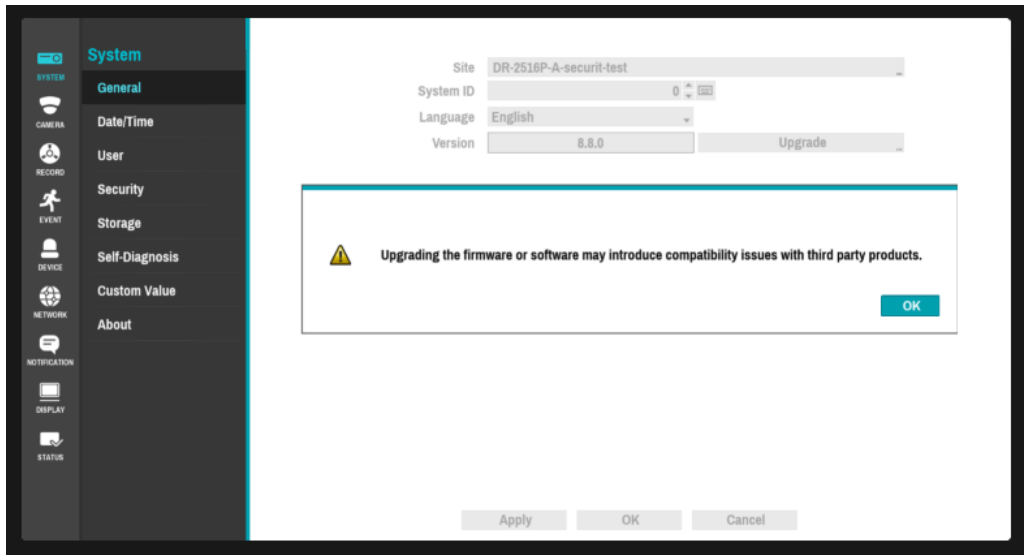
SYSTEM
CAMERA
RECORD
EVENT
DEVICE
NETWORK
NOTIFICATION
DISPLAY
STATUS

System
General
Date/Time
User
Security
Storage
Self-Diagnosis
Custom Value
About

Site DR-2516P-A-securit-test
System ID 0
Language English
Version 8.8.0 Upgrade

Upgrading the firmware or software may introduce compatibility issues with third party products.

OK

Apply OK Cancel